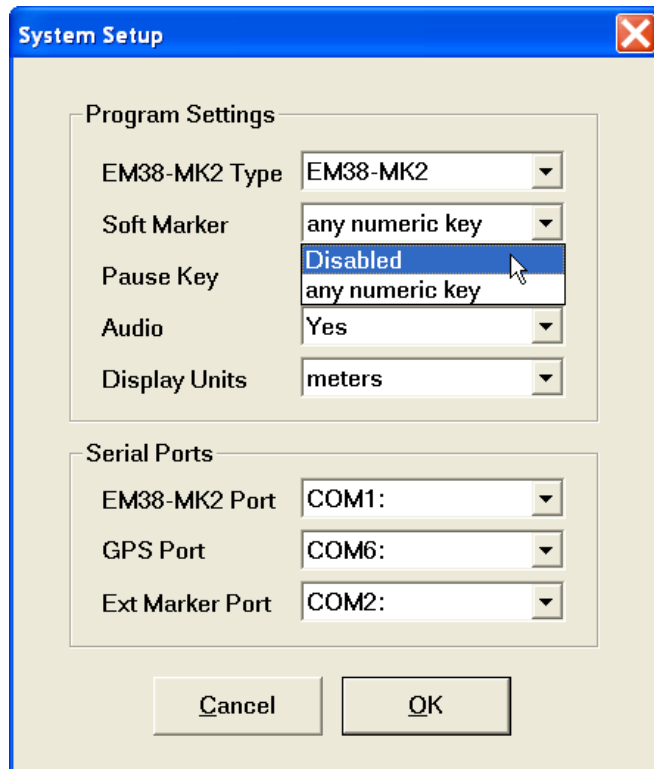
System Setup

Program Settings

EM38-MK2 Type EM38-MK2

Soft Marker any numeric key

Disabled
any numeric key

Pause Key

Audio Yes

Display Units meters

Serial Ports

EM38-MK2 Port COM1:

GPS Port COM6:

Ext Marker Port COM2:

Cancel

OK